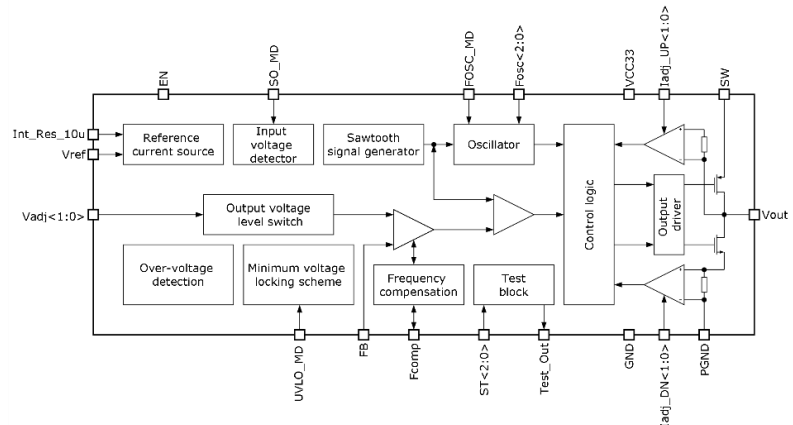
EN
SO_MD
FOSC_MD
Fosc<2:0>
VCC33
Iadj_UP<1:0>
SW

Int_Res_10u
Vref
Vadj<1:0>
Vout

Reference current source
Input voltage detector
Sawtooth signal generator
Oscillator
Control logic
Output driver
Output voltage level switch
Over-voltage detection
Minimum voltage locking scheme
Frequency compensation
Test block

UVLO_MD
FB
Fcomp
ST<2:0>
Test_Out
GND
Iadj_DN<1:0>
PGND